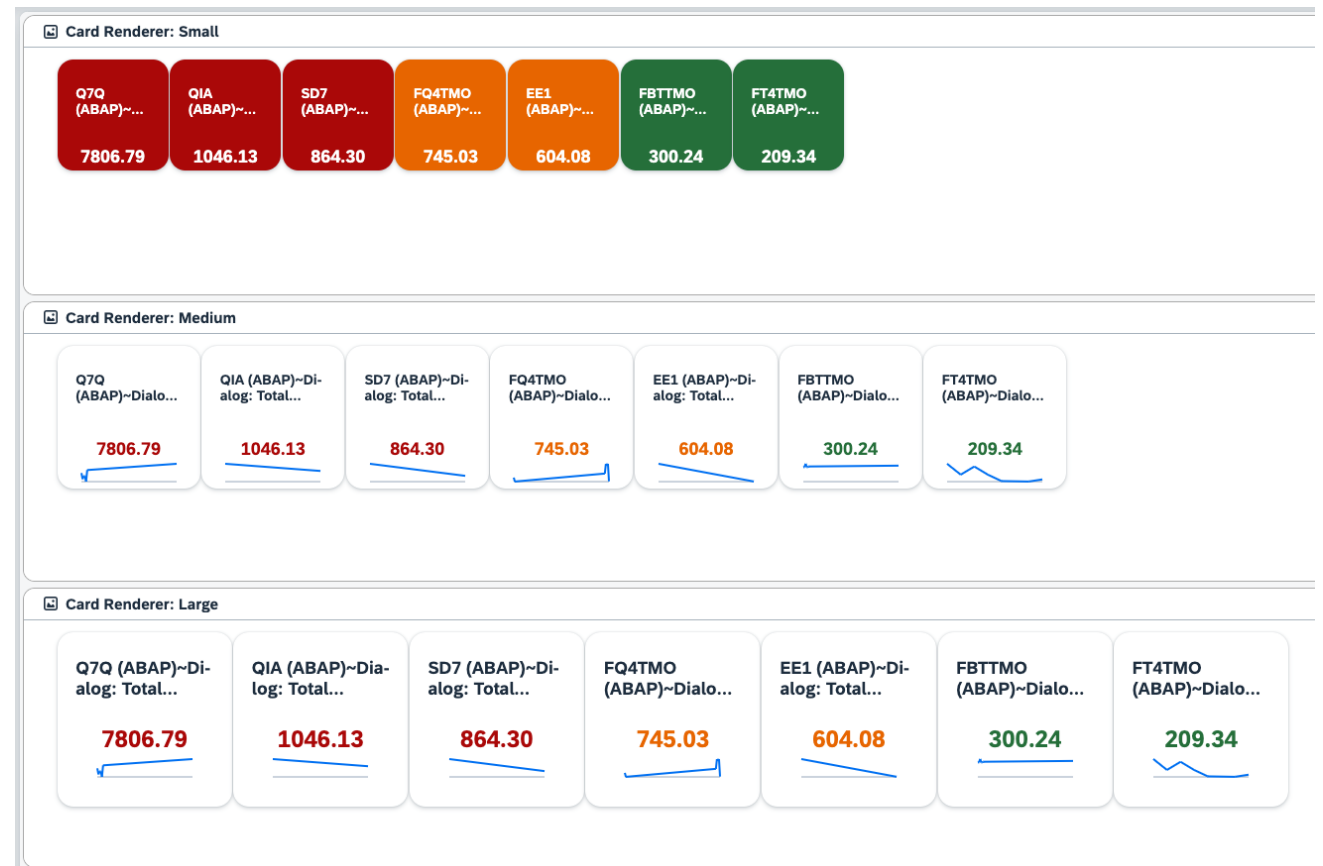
Card Renderer: Small

Q7Q (ABAP)~...
7806.79

QIA (ABAP)~...
1046.13

SD7 (ABAP)~...
864.30

FQ4TMO (ABAP)~...
745.03

EE1 (ABAP)~...
604.08

FBTTMO (ABAP)~...
300.24

FT4TMO (ABAP)~...
209.34

Card Renderer: Medium

Q7Q (ABAP)~Dialo...
7806.79

QIA (ABAP)~Dialog: Total...
1046.13

SD7 (ABAP)~Dialog: Total...
864.30

FQ4TMO (ABAP)~Dialo...
745.03

EE1 (ABAP)~Dialog: Total...
604.08

FBTTMO (ABAP)~Dialo...
300.24

FT4TMO (ABAP)~Dialo...
209.34

Card Renderer: Large

Q7Q (ABAP)~Dialog: Total...
7806.79

QIA (ABAP)~Dialog: Total...
1046.13

SD7 (ABAP)~Dialog: Total...
864.30

FQ4TMO (ABAP)~Dialo...
745.03

EE1 (ABAP)~Dialog: Total...
604.08

FBTTMO (ABAP)~Dialo...
300.24

FT4TMO (ABAP)~Dialo...
209.34